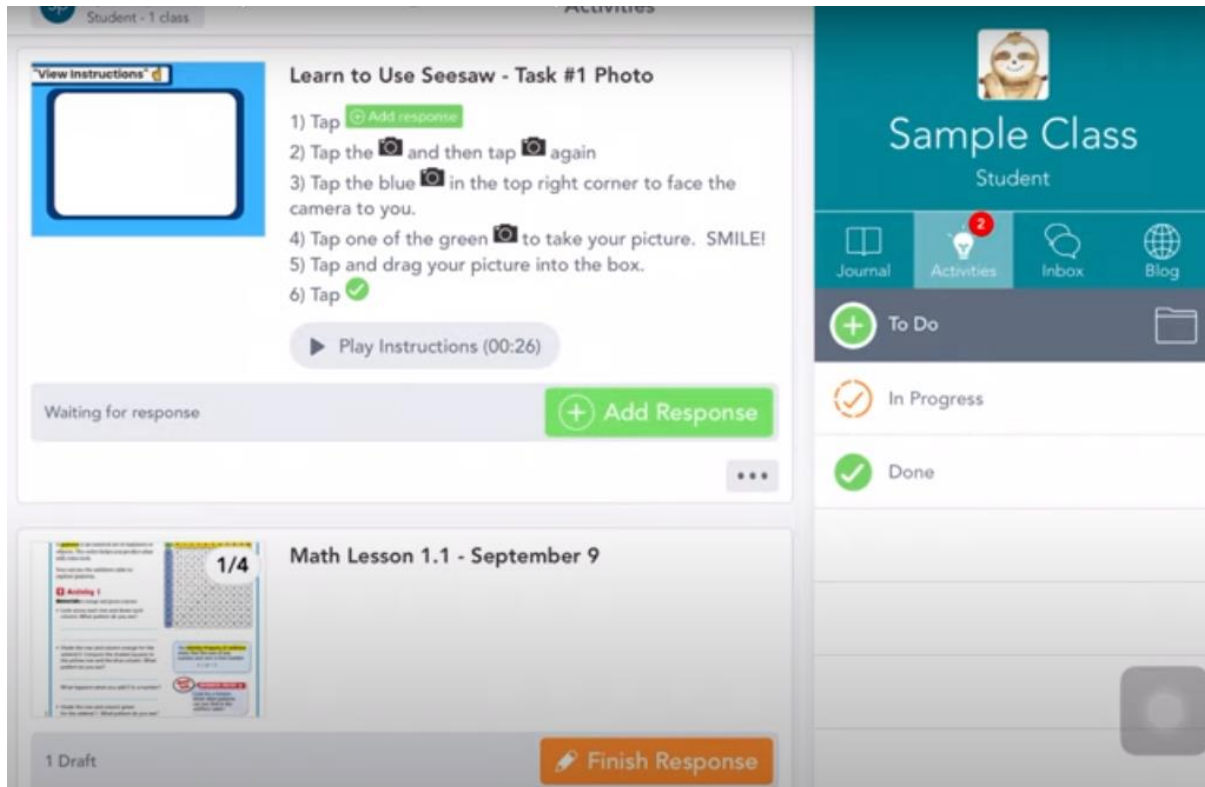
Student - 1 class

Activities

"View Instructions"

Learn to Use Seesaw - Task #1 Photo

1) Tap Add response
2) Tap the and then tap again
3) Tap the blue in the top right corner to face the camera to you.
4) Tap one of the green to take your picture. SMILE!
5) Tap and drag your picture into the box.
6) Tap

Play Instructions (00:26)

Waiting for response

Add Response

•••

1/4

Math Lesson 1.1 - September 9

1 Draft

Finish Response

Sample Class

Student

Journal

2

Activities

Inbox

Blog

To Do

In Progress

Done